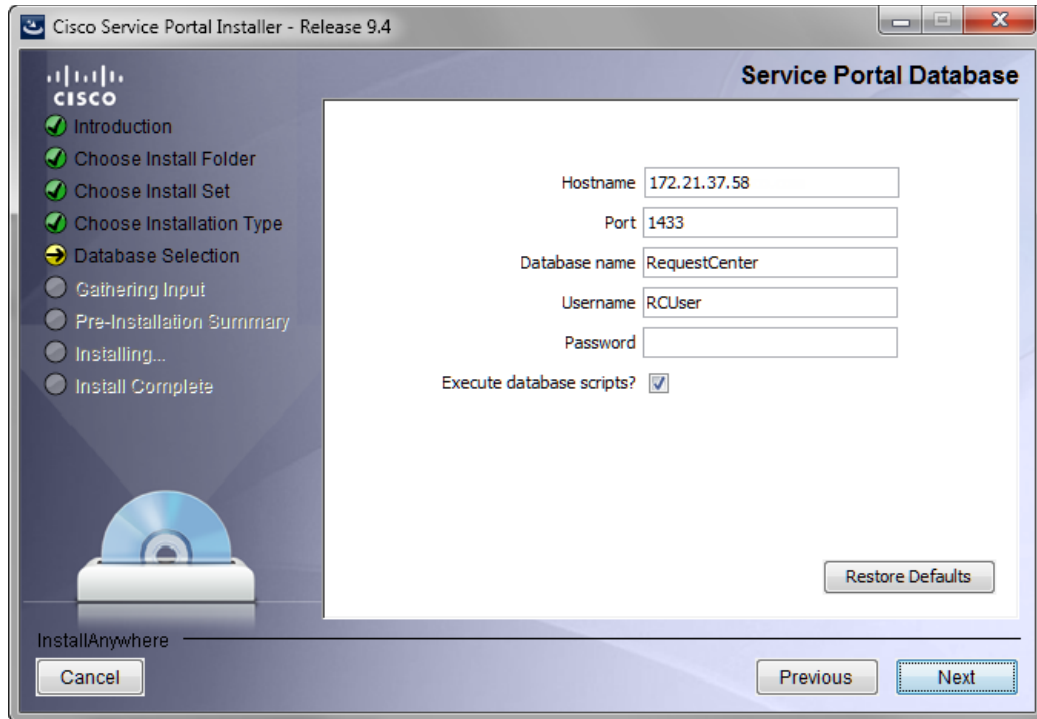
Cisco Service Portal Installer - Release 9.4

cisco

Service Portal Database

Introduction
Choose Install Folder
Choose Install Set
Choose Installation Type
Database Selection
Gathering Input
Pre-Installation Summary
Installing...
Install Complete

Hostname 172.21.37.58
Port 1433
Database name RequestCenter
Username RCUser
Password
Execute database scripts?

Restore Defaults

InstallAnywhere

Cancel

Previous

Next